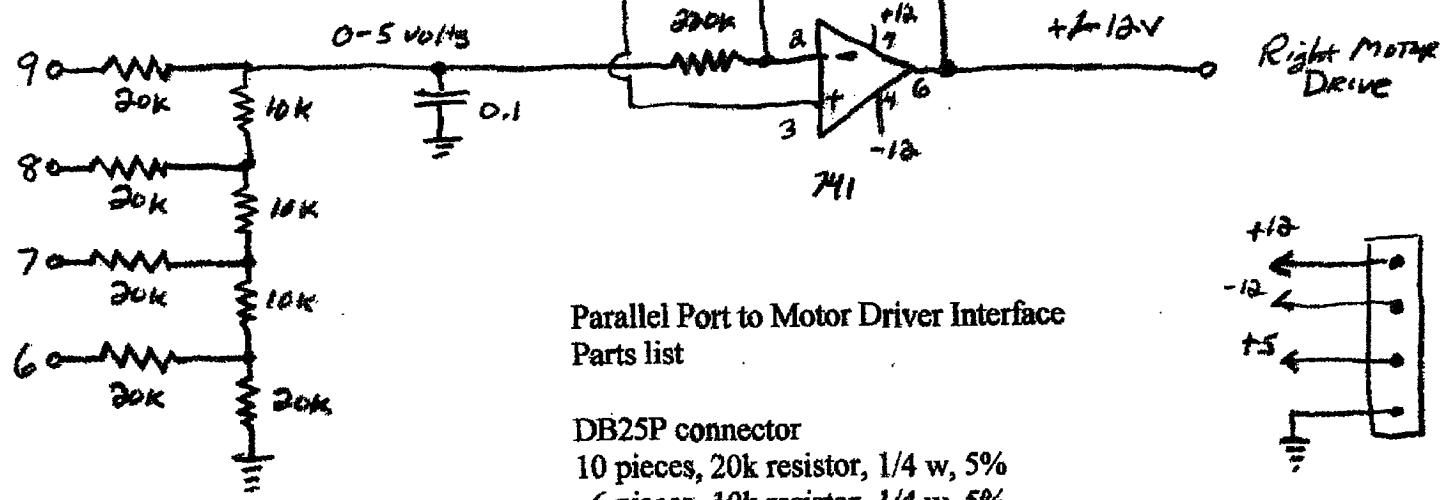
9
20k
10k
8
20k
10k
7
20k
10k
6
20k
20k
0-5 volts
0.1
220k
2
3
+12
7
4
6
-12
741
+/-12V
Right Motor Drive
+12
-12
+5

Parallel Port to Motor Driver Interface
Parts list

DB25P connector
10 pieces, 20k resistor, 1/4 w, 5%
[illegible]